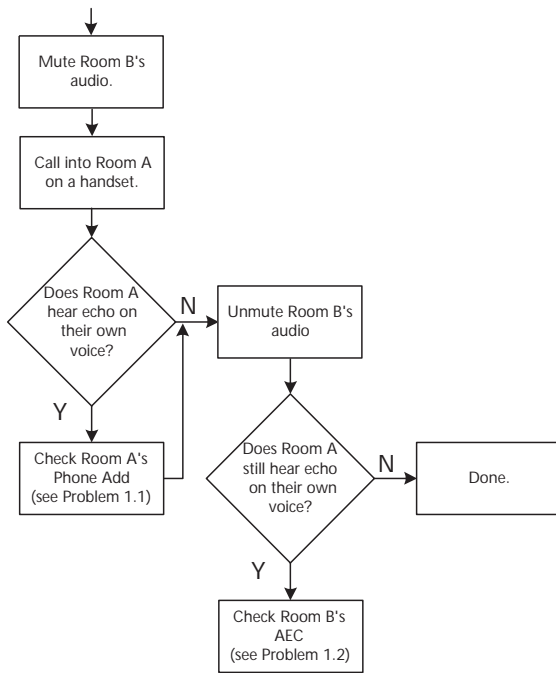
Mute Room B's audio.

Call into Room A on a handset.

Does Room A hear echo on their own voice?

N

Unmute Room B's audio

Y

Check Room A's Phone Add (see Problem 1.1)

Does Room A still hear echo on their own voice?

N

Done.

Y

Check Room B's AEC (see Problem 1.2)